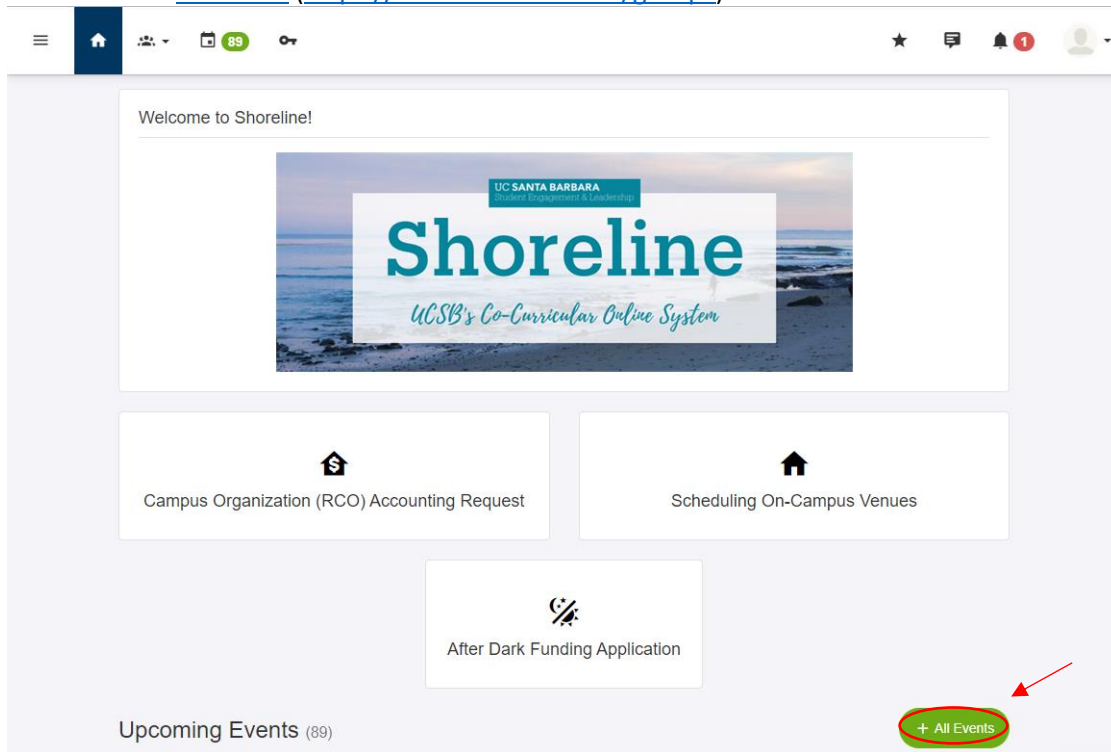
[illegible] ([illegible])

89

1

Welcome to Shoreline!

UC SANTA BARBARA
Student Engagement & Leadership

Shoreline

UCSB's Co-Curricular Online System

Campus Organization (RCO) Accounting Request

Scheduling On-Campus Venues

After Dark Funding Application

Upcoming Events (89)

+ All Events